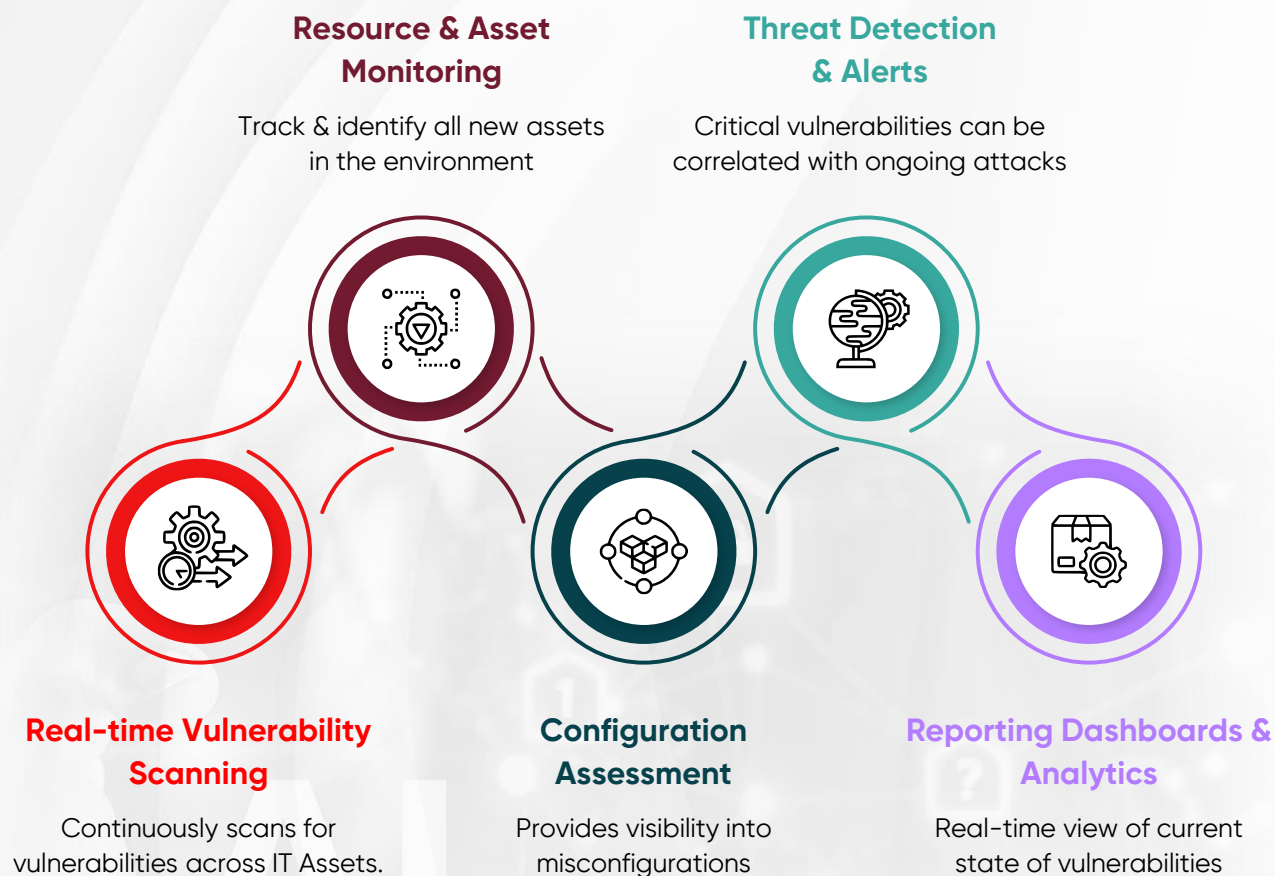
Resource & Asset Monitoring

Track & identify all new assets in the environment

Threat Detection & Alerts

Critical vulnerabilities can be correlated with ongoing attacks

Real-time Vulnerability Scanning

Continuously scans for vulnerabilities across IT Assets.

Configuration Assessment

Provides visibility into misconfigurations

Reporting Dashboards & Analytics

Real-time view of current state of vulnerabilities